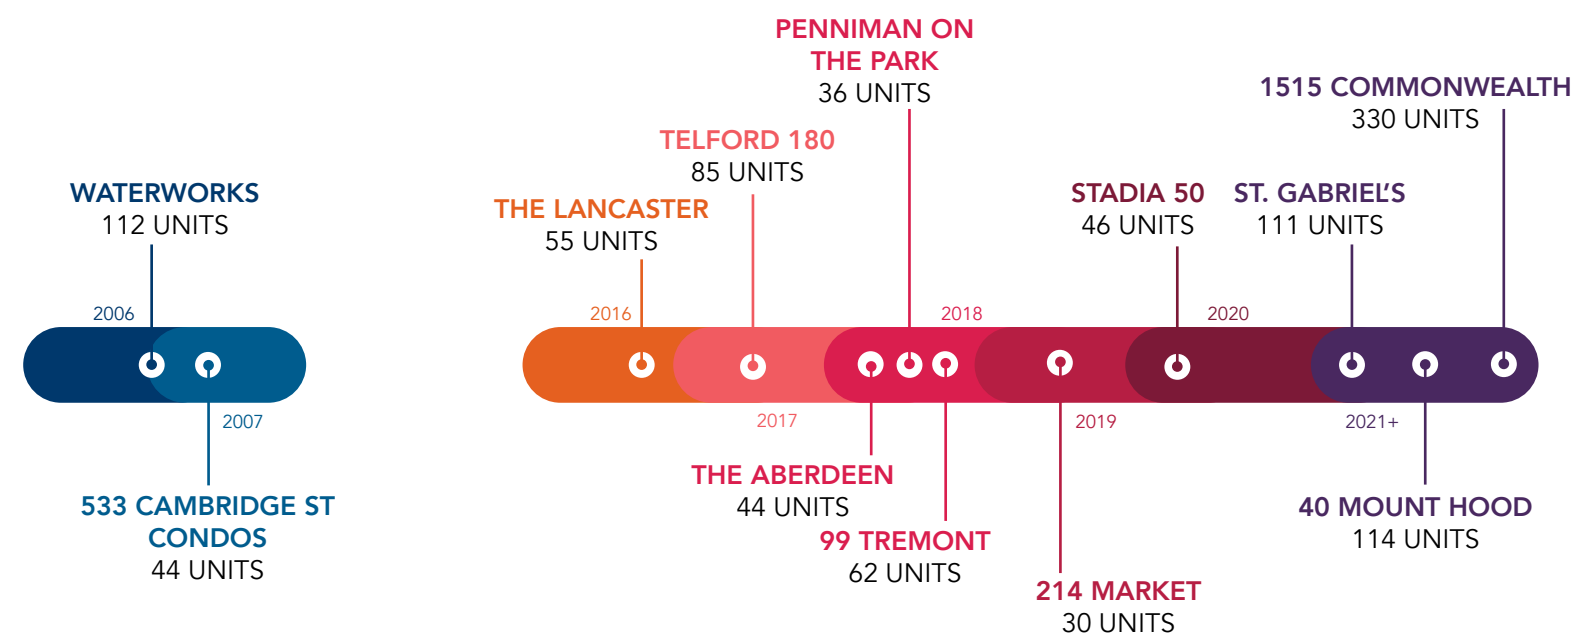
WATERWORKS
112 UNITS

2006

2007

533 CAMBRIDGE ST CONDOS
44 UNITS

PENNIMAN ON THE PARK
36 UNITS

TELFORD 180
85 UNITS

THE LANCASTER
55 UNITS

1515 COMMONWEALTH
330 UNITS

STADIA 50
46 UNITS

ST. GABRIEL'S
111 UNITS

2016

2018

2020

2017

2019

2021+

THE ABERDEEN
44 UNITS

99 TREMONT
62 UNITS

214 MARKET
30 UNITS

40 MOUNT HOOD
114 UNITS